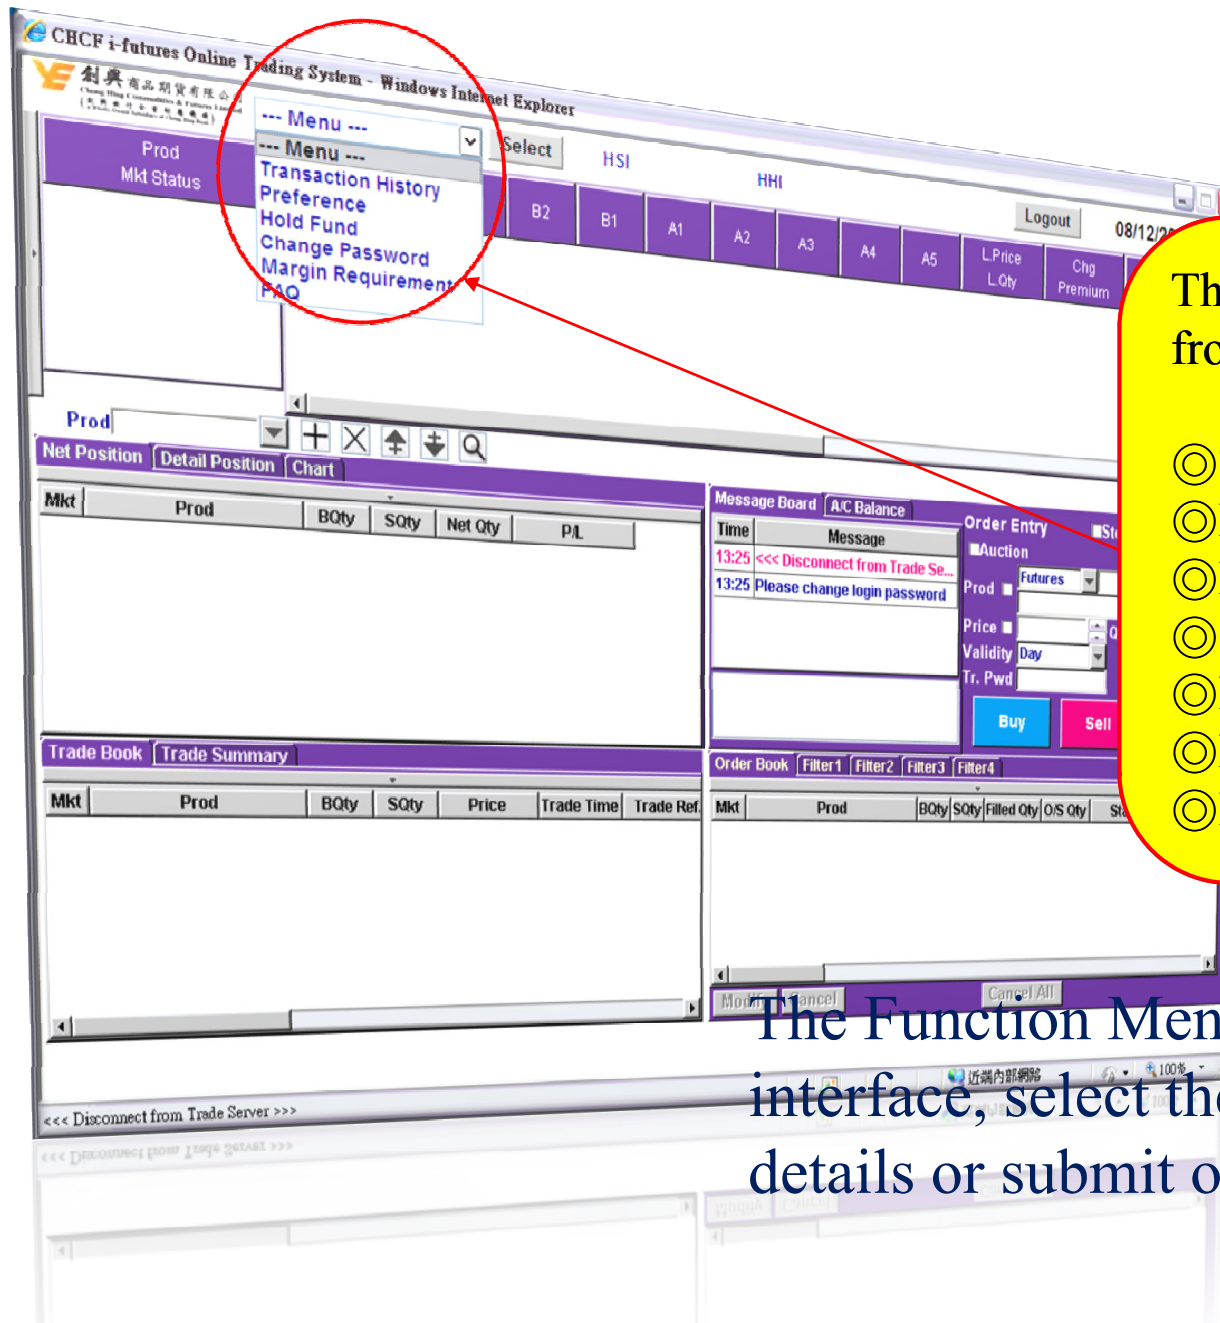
CHCF i-futures Online Trading System - Windows Internet Explorer

創興

--- Menu ---

Select

HSI

HHI

--- Menu ---
Transaction History
Preference
Hold Fund
Change Password
Margin Requirement
FAQ

Prod
Mkt Status

B2 B1 A1 A2 A3 A4 A5 L.Price L.Qty Chg Premium

Logout

08/12/2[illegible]

Th
fro

◎
◎
◎
◎
◎
◎
◎

Prod

Net Position | Detail Position | Chart

| Mkt | Prod | BQty | SQty | Net Qty | P/L |
|---|---|---|---|---|---|

Message Board | A/C Balance

| Time | Message |
|---|---|
| 13:25 | <<< Disconnect from Trade Se... |
| 13:25 | Please change login password |

Order Entry
Auction
Prod Futures
Price
Validity Day
Tr. Pwd
Buy
Sell

Trade Book | Trade Summary

| Mkt | Prod | BQty | SQty | Price | Trade Time | Trade Ref. |
|---|---|---|---|---|---|---|

Order Book | Filter1 | Filter2 | Filter3 | Filter4

| Mkt | Prod | BQty | SQty | Filled Qty | O/S Qty | St |
|---|---|---|---|---|---|---|

Modify Cancel Cancel All

<<< Disconnect from Trade Server >>>

近端內部網路 100%

The Function Men
interface, select the
details or submit o